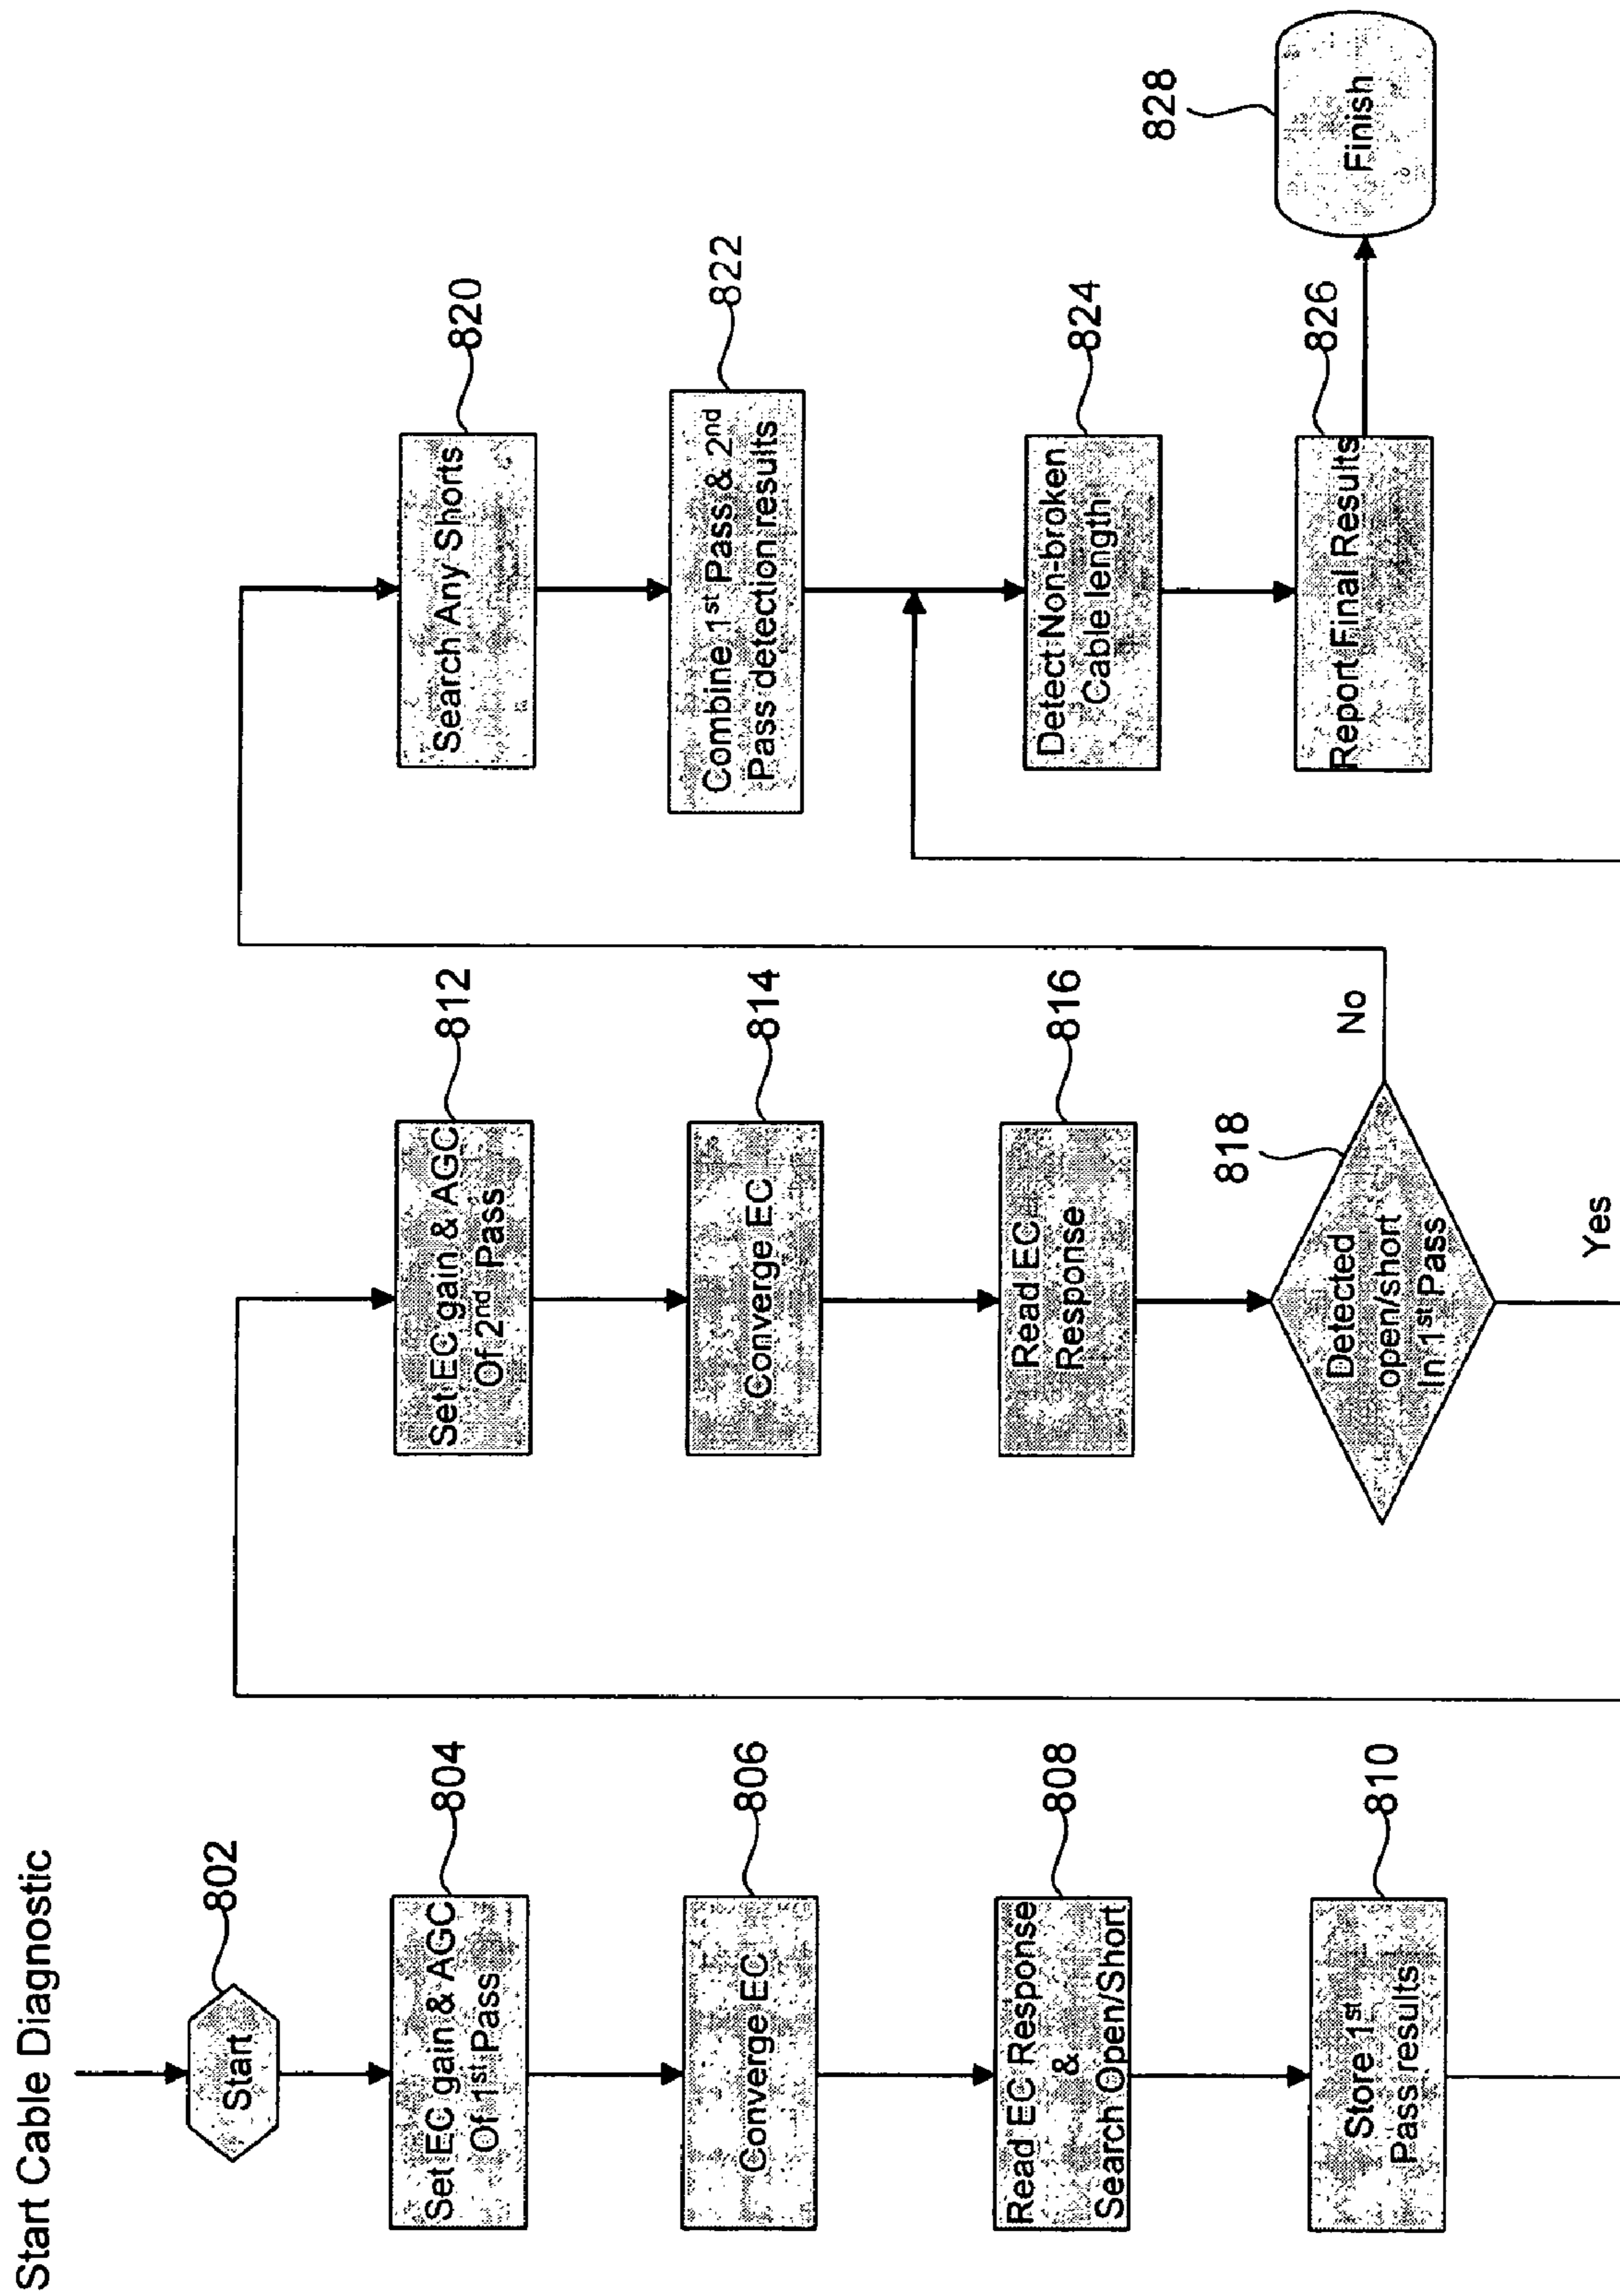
Start Cable Diagnostic

Start

802

Set EC gain & AGC Of 1st Pass

804

Converge EC

806

Read EC Response & Search Open/Short

808

Store 1st Pass results

810

Set EC gain & AGC Of 2nd Pass

812

Converge EC

814

Read EC Response

816

Detected open/short In 1st Pass

818

Yes

No

Search Any Shorts

820

Combine 1st Pass & 2nd Pass detection results

822

Detect Non-broken Cable length

824

Report Final Results

826

Finish

828